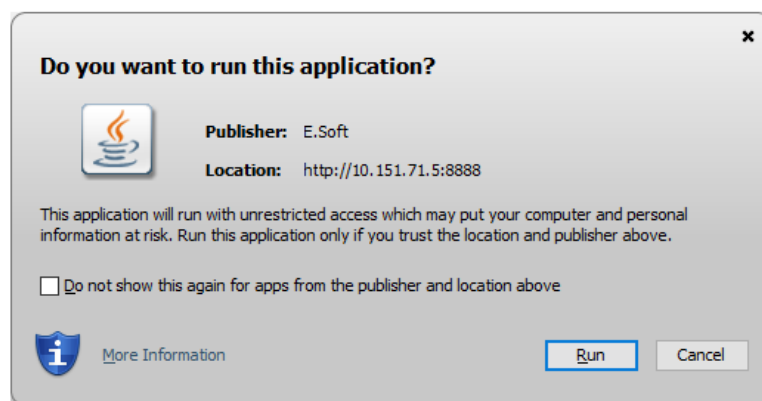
×

Do you want to run this application?

Publisher: E.Soft

Location: http://10.151.71.5:8888

This application will run with unrestricted access which may put your computer and personal information at risk. Run this application only if you trust the location and publisher above.

Do not show this again for apps from the publisher and location above

More Information

Run

Cancel